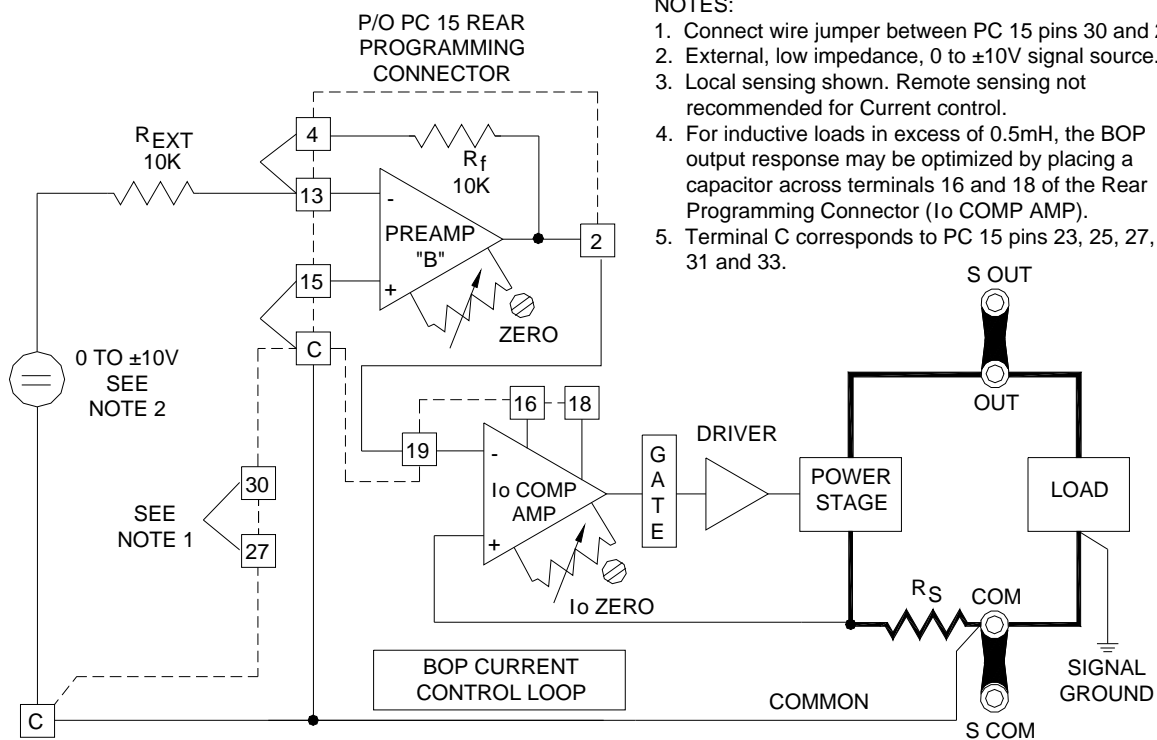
NOTES:
1. Connect wire jumper between PC 15 pins 30 and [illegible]
2. External, low impedance, 0 to ±10V signal source.
3. Local sensing shown. Remote sensing not recommended for Current control.
4. For inductive loads in excess of 0.5mH, the BOP output response may be optimized by placing a capacitor across terminals 16 and 18 of the Rear Programming Connector (Io COMP AMP).
5. Terminal C corresponds to PC 15 pins 23, 25, 27, 31 and 33.

P/O PC 15 REAR PROGRAMMING CONNECTOR

$R_{EXT}$
10K

4
13
15
C

$R_f$
10K

PREAMP
"B"

ZERO

2

0 TO ±10V
SEE
NOTE 2

16
18
19

SEE
NOTE 1

30
27

Io COMP
AMP

Io ZERO

GATE

DRIVER

POWER
STAGE

S OUT

OUT

LOAD

$R_S$

COM

SIGNAL
GROUND

BOP CURRENT
CONTROL LOOP

COMMON

C

S COM